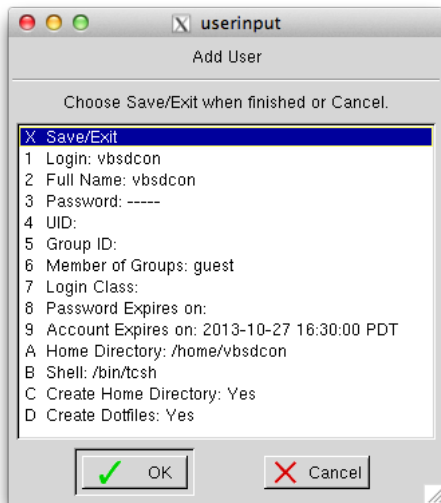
userinput

Add User

Choose Save/Exit when finished or Cancel.

X Save/Exit
1 Login: vbsdcon
2 Full Name: vbsdcon
3 Password: -----
4 UID:
5 Group ID:
6 Member of Groups: guest
7 Login Class:
8 Password Expires on:
9 Account Expires on: 2013-10-27 16:30:00 PDT
A Home Directory: /home/vbsdcon
B Shell: /bin/tcsh
C Create Home Directory: Yes
D Create Dotfiles: Yes

OK

Cancel